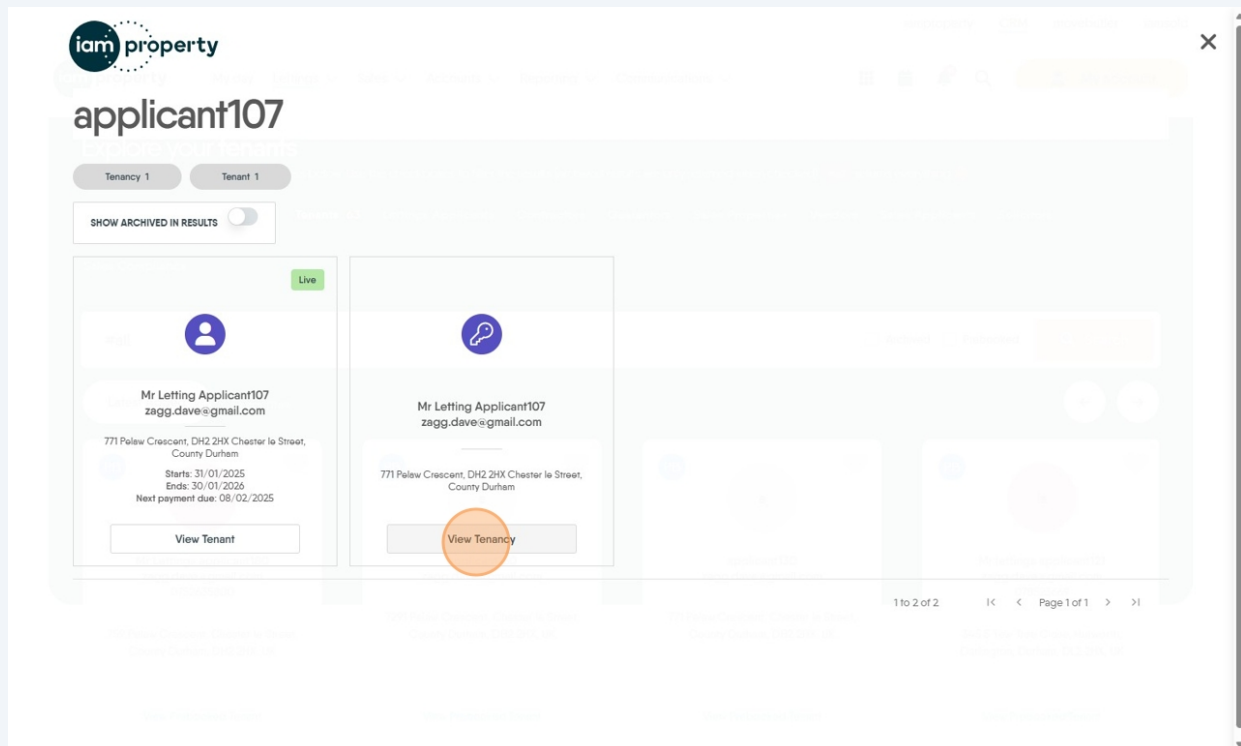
iam property

applicant107

Tenancy 1

Tenant 1

SHOW ARCHIVED IN RESULTS

Live

Mr Letting Applicant107
zagg.dave@gmail.com

771 Pelew Crescent, DH2 2HX Chester le Street, County Durham

Starts: 31/01/2025
Ends: 30/01/2026
Next payment due: 08/02/2025

View Tenant

Mr Letting Applicant107
zagg.dave@gmail.com

771 Pelew Crescent, DH2 2HX Chester le Street, County Durham

View Tenancy

1 to 2 of 2

Page 1 of 1